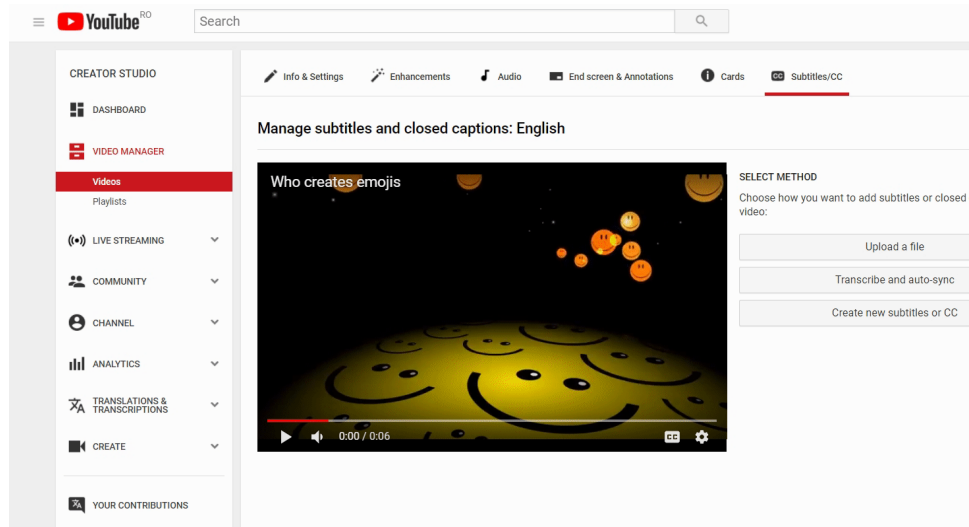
YouTube RO

Search

CREATOR STUDIO

DASHBOARD

VIDEO MANAGER

Videos

Playlists

LIVE STREAMING

COMMUNITY

CHANNEL

ANALYTICS

TRANSLATIONS & TRANSCRIPTIONS

CREATE

YOUR CONTRIBUTIONS

Info & Settings

Enhancements

Audio

End screen & Annotations

Cards

Subtitles/CC

Manage subtitles and closed captions: English

Who creates emojis

0:00 / 0:06

SELECT METHOD

Choose how you want to add subtitles or closed video:

Upload a file

Transcribe and auto-sync

Create new subtitles or CC